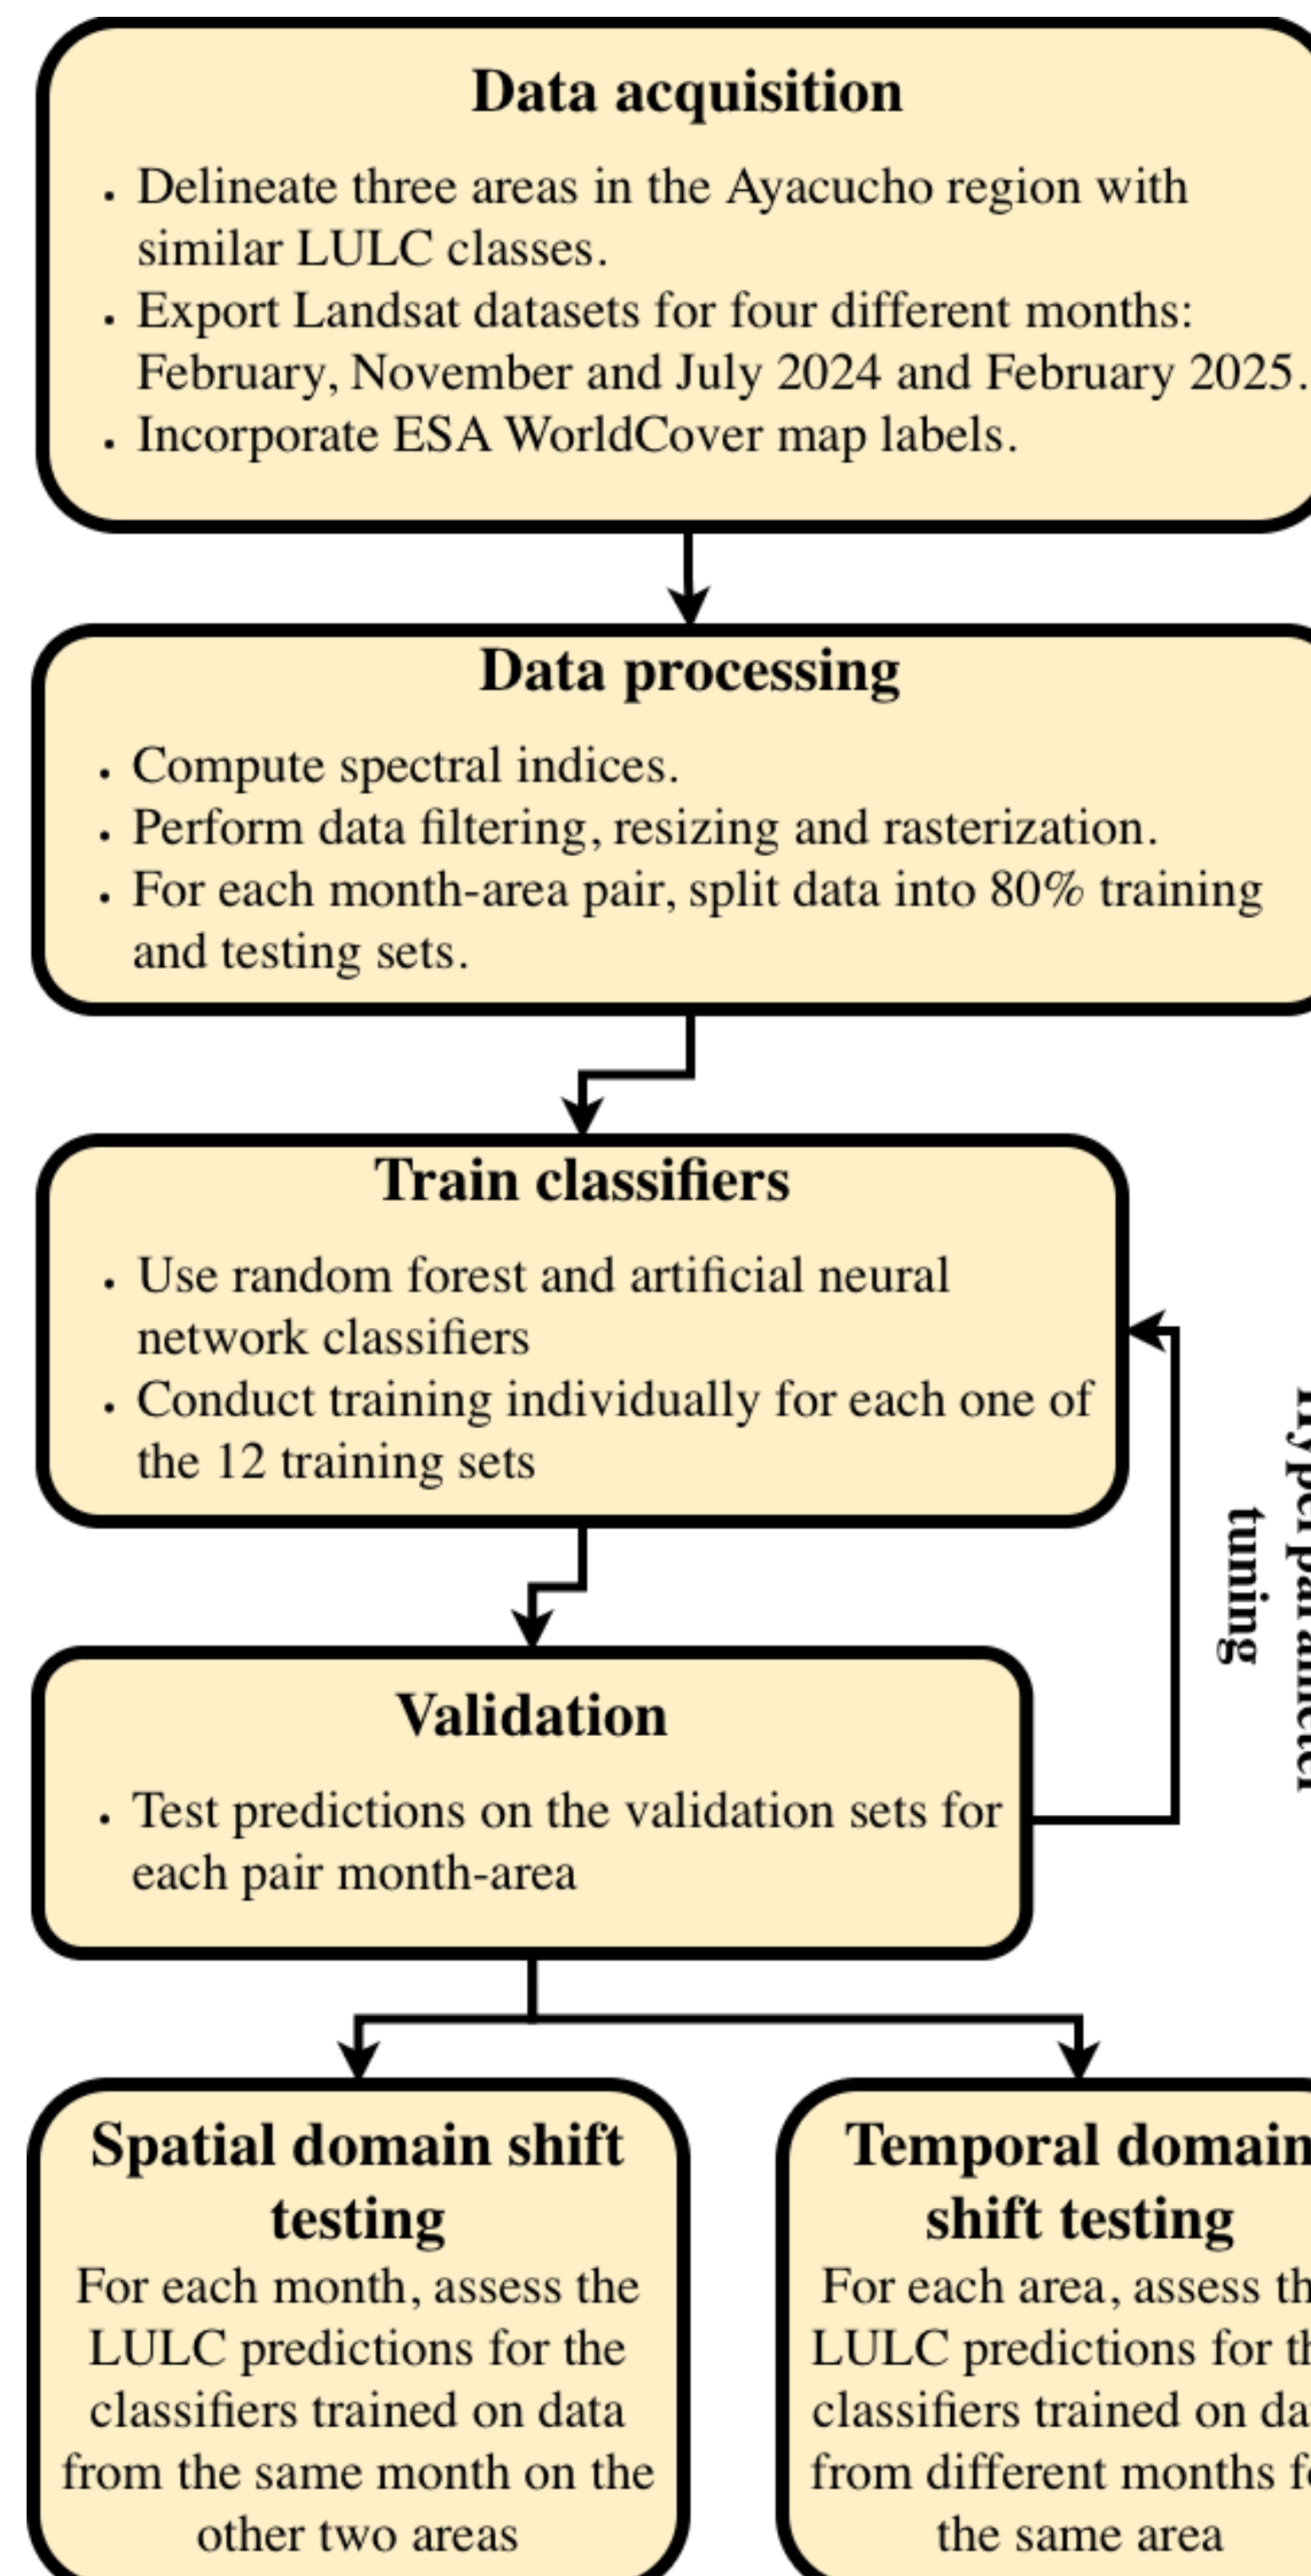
Data acquisition

- Delineate three areas in the Ayacucho region with similar LULC classes.
- Export Landsat datasets for four different months: February, November and July 2024 and February 2025.
- Incorporate ESA WorldCover map labels.

Data processing

- Compute spectral indices.
- Perform data filtering, resizing and rasterization.
- For each month-area pair, split data into 80% training and testing sets.

Train classifiers

- Use random forest and artificial neural network classifiers
- Conduct training individually for each one of the 12 training sets

Hyperparameter tuning

Validation

- Test predictions on the validation sets for each pair month-area

Spatial domain shift testing

For each month, assess the LULC predictions for the classifiers trained on data from the same month on the other two areas

Temporal domain shift testing

For each area, assess th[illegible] LULC predictions for th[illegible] classifiers trained on da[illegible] from different months f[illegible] the same area